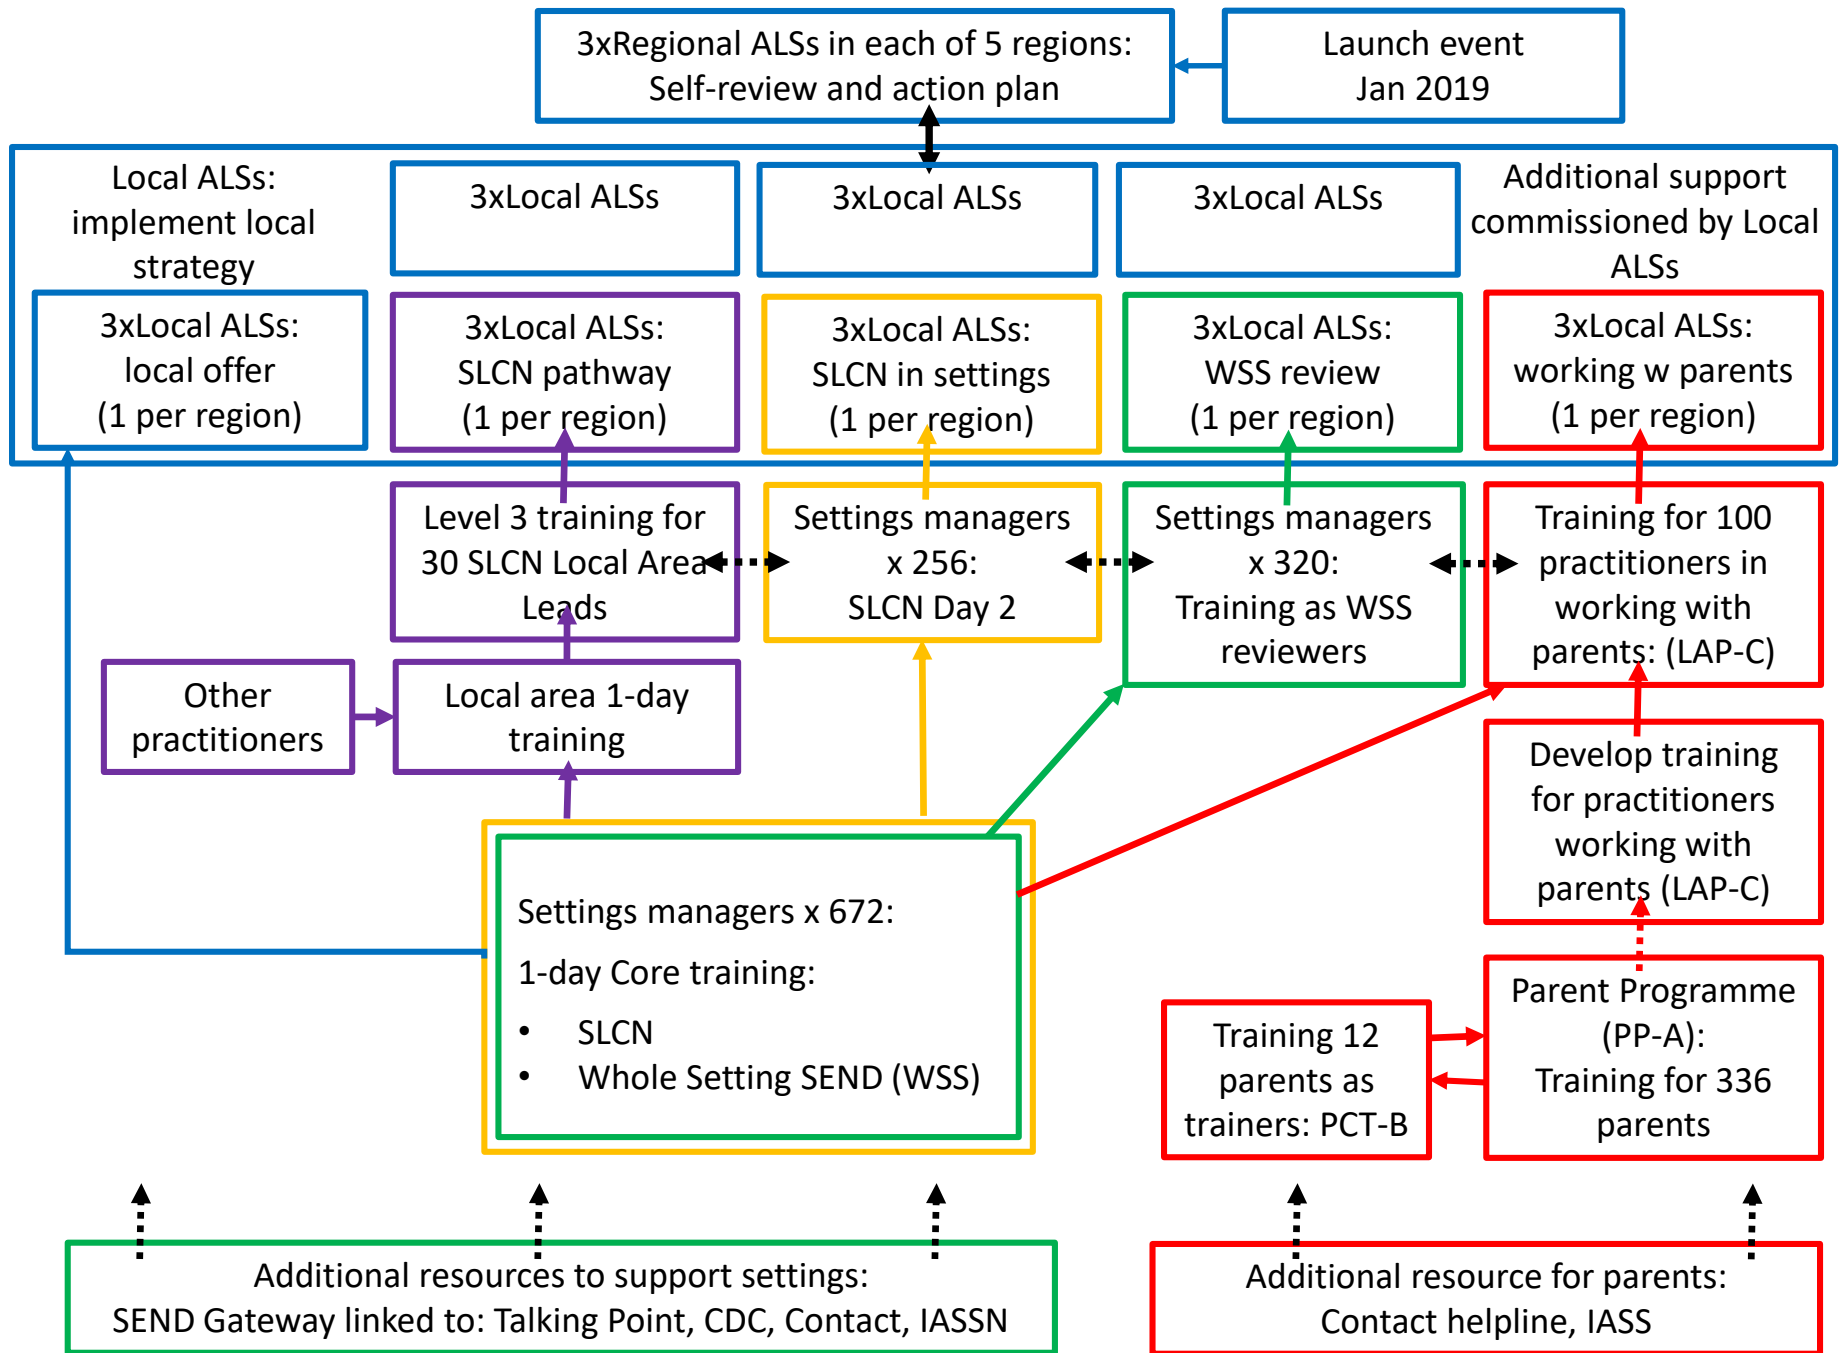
3xRegional ALSs in each of 5 regions: Self-review and action plan

Launch event Jan 2019

Local ALSs: implement local strategy

3xLocal ALSs

3xLocal ALSs

3xLocal ALSs

Additional support commissioned by Local ALSs

3xLocal ALSs: local offer (1 per region)

3xLocal ALSs: SLCN pathway (1 per region)

3xLocal ALSs: SLCN in settings (1 per region)

3xLocal ALSs: WSS review (1 per region)

3xLocal ALSs: working w parents (1 per region)

Level 3 training for 30 SLCN Local Area Leads

Settings managers x 256: SLCN Day 2

Settings managers x 320: Training as WSS reviewers

Training for 100 practitioners in working with parents: (LAP-C)

Other practitioners

Local area 1-day training

Develop training for practitioners working with parents (LAP-C)

Settings managers x 672:

1-day Core training:

• SLCN
• Whole Setting SEND (WSS)

Parent Programme (PP-A): Training for 336 parents

Training 12 parents as trainers: PCT-B

Additional resources to support settings: SEND Gateway linked to: Talking Point, CDC, Contact, IASSN

Additional resource for parents: Contact helpline, IASS